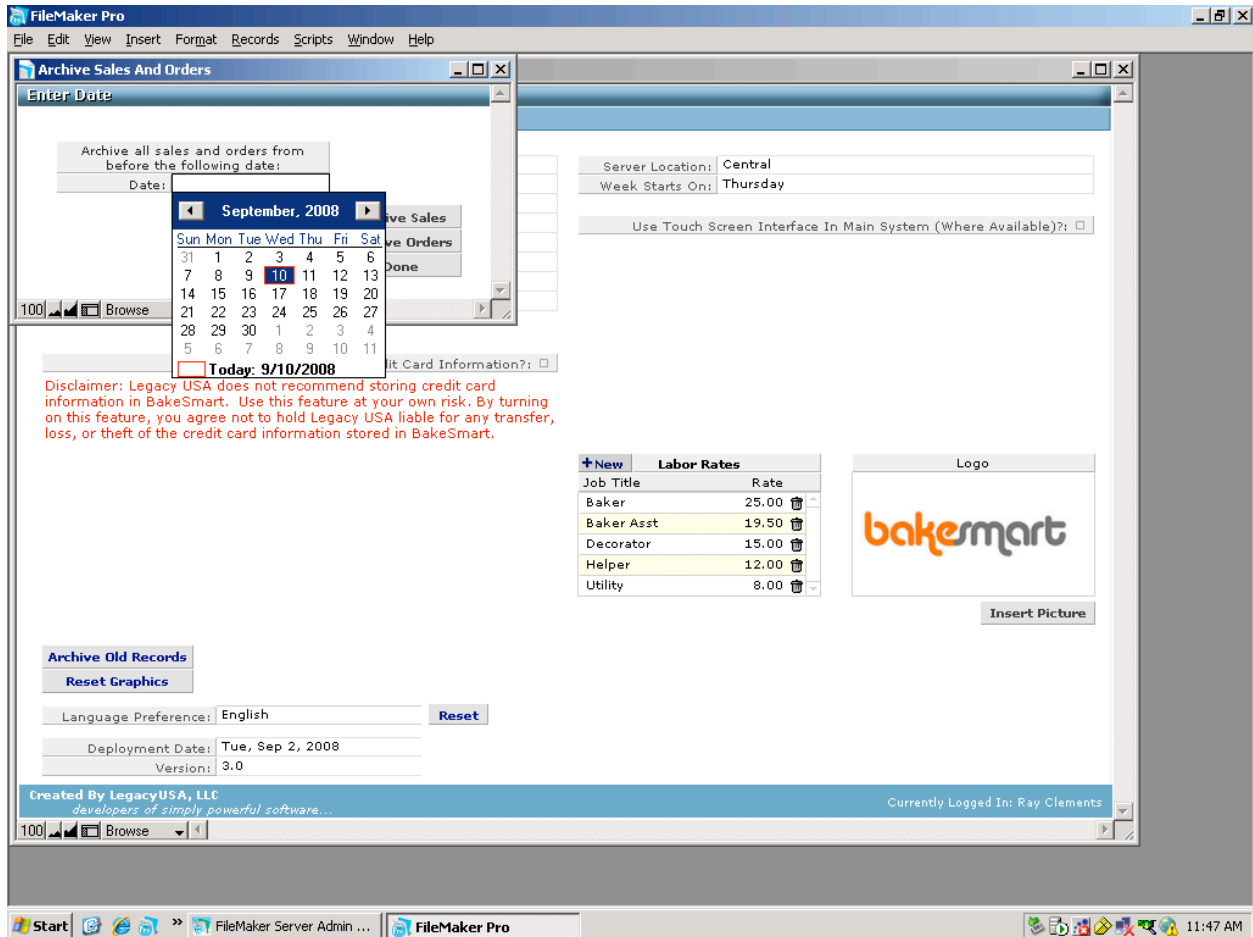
FileMaker Pro

File Edit View Insert Format Records Scripts Window Help

Archive Sales And Orders

Enter Date

Archive all sales and orders from before the following date:

Date:

September, 2008

| Sun | Mon | Tue | Wed | Thu | Fri | Sat |
|---|---|---|---|---|---|---|
| 31 | 1 | 2 | 3 | 4 | 5 | 6 |
| 7 | 8 | 9 | 10 | 11 | 12 | 13 |
| 14 | 15 | 16 | 17 | 18 | 19 | 20 |
| 21 | 22 | 23 | 24 | 25 | 26 | 27 |
| 28 | 29 | 30 | 1 | 2 | 3 | 4 |
| 5 | 6 | 7 | 8 | 9 | 10 | 11 |

Today: 9/10/2008

ive Sales
ve Orders
Done

100 Browse

Server Location: Central
Week Starts On: Thursday

Use Touch Screen Interface In Main System (Where Available)?:

it Card Information?:

Disclaimer: Legacy USA does not recommend storing credit card information in BakeSmart. Use this feature at your own risk. By turning on this feature, you agree not to hold Legacy USA liable for any transfer, loss, or theft of the credit card information stored in BakeSmart.

+New Labor Rates

| Job Title | Rate |
|---|---|
| Baker | 25.00 |
| Baker Asst | 19.50 |
| Decorator | 15.00 |
| Helper | 12.00 |
| Utility | 8.00 |

Logo

bakesmart

Insert Picture

Archive Old Records
Reset Graphics

Language Preference: English
Reset

Deployment Date: Tue, Sep 2, 2008
Version: 3.0

Created By LegacyUSA, LLC
developers of simply powerful software...

Currently Logged In: Ray Clements

100 Browse

Start FileMaker Server Admin ... FileMaker Pro 11:47 AM